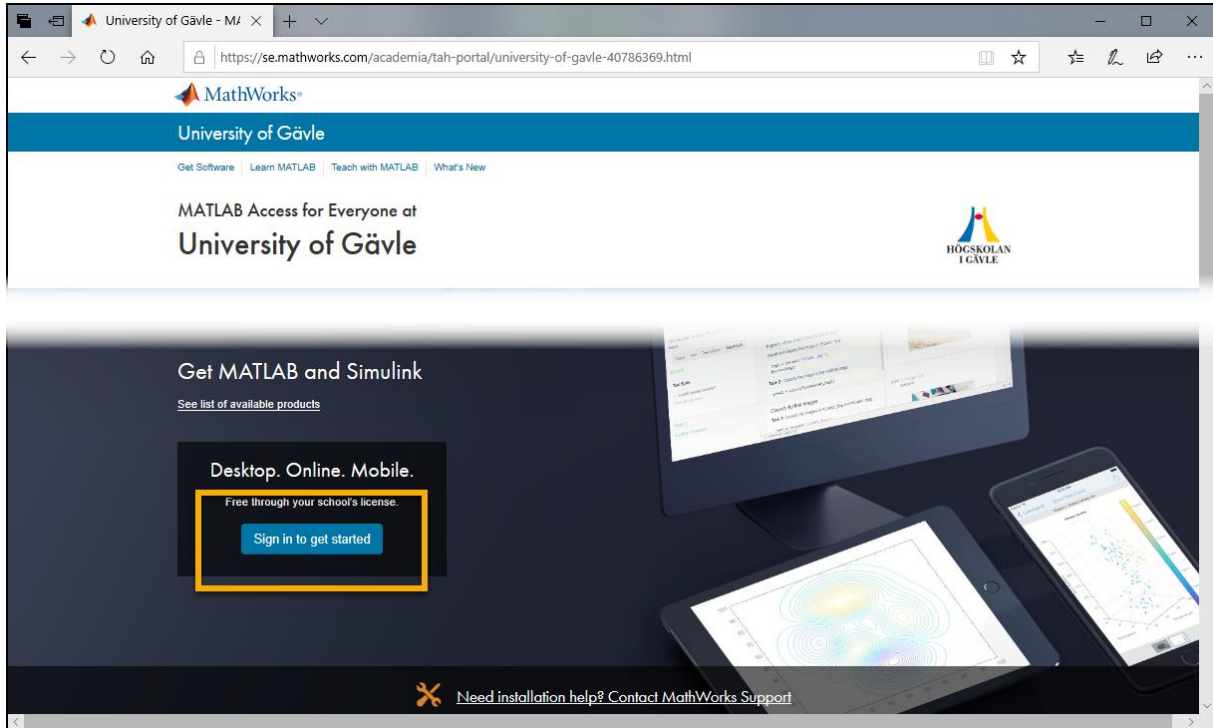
University of Gävle - MA ×

https://se.mathworks.com/academia/tah-portal/university-of-gavle-40786369.html

MathWorks

University of Gävle

Get Software | Learn MATLAB | Teach with MATLAB | What's New

MATLAB Access for Everyone at

University of Gävle

HÖGSKOLAN I GÄVLE

Get MATLAB and Simulink

See list of available products

Desktop. Online. Mobile.

Free through your school's license.

Sign in to get started

Need installation help? Contact MathWorks Support